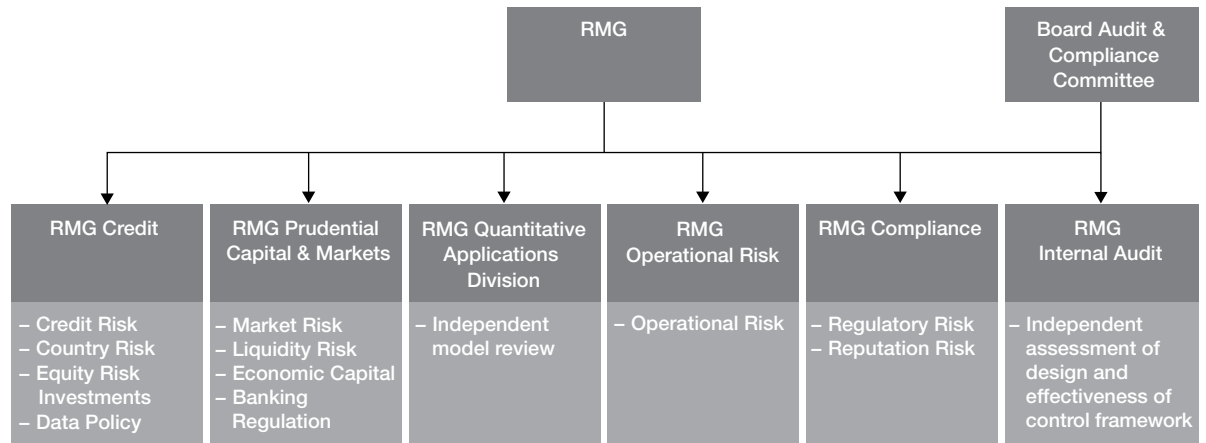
RMG

Board Audit & Compliance Committee

RMG Credit

– Credit Risk
– Country Risk
– Equity Risk Investments
– Data Policy

RMG Prudential Capital & Markets

– Market Risk
– Liquidity Risk
– Economic Capital
– Banking Regulation

RMG Quantitative Applications Division

– Independent model review

RMG Operational Risk

– Operational Risk

RMG Compliance

– Regulatory Risk
– Reputation Risk

RMG Internal Audit

– Independent assessment of design and effectiveness of control framework